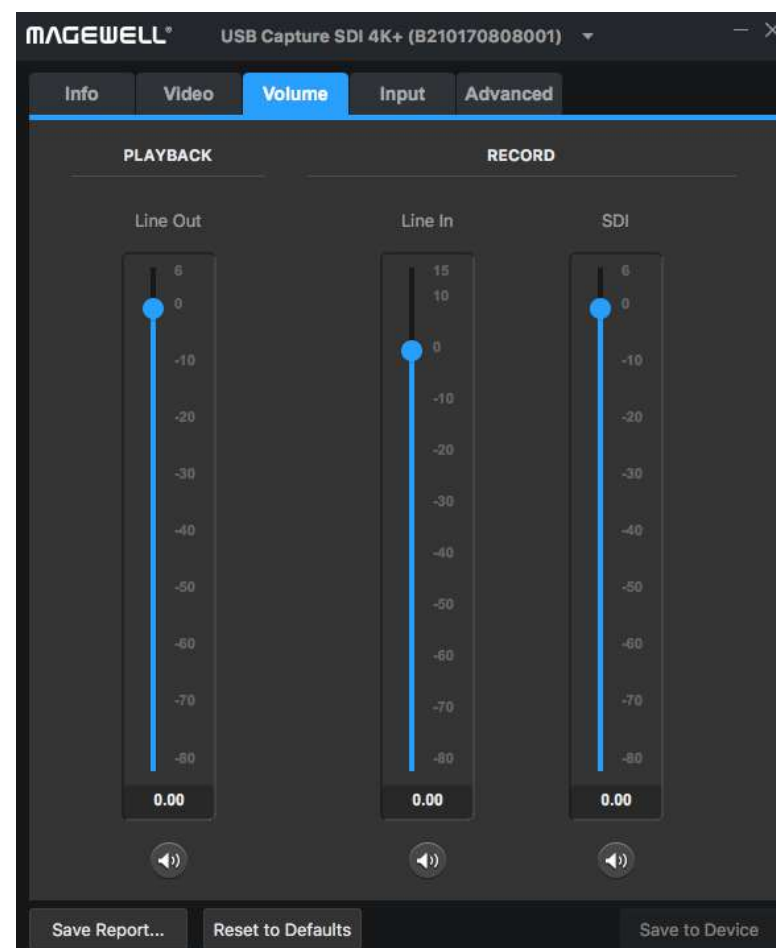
MAGEWELL®

USB Capture SDI 4K+ (B210170808001)

Info Video Volume Input Advanced

PLAYBACK

RECORD

Line Out

Line In

SDI

6
0
-10
-20
-30
-40
-50
-60
-70
-80

15
10
0
-10
-20
-30
-40
-50
-60
-70
-80

6
0
-10
-20
-30
-40
-50
-60
-70
-80

0.00

0.00

0.00

Save Report...

Reset to Defaults

Save to Device